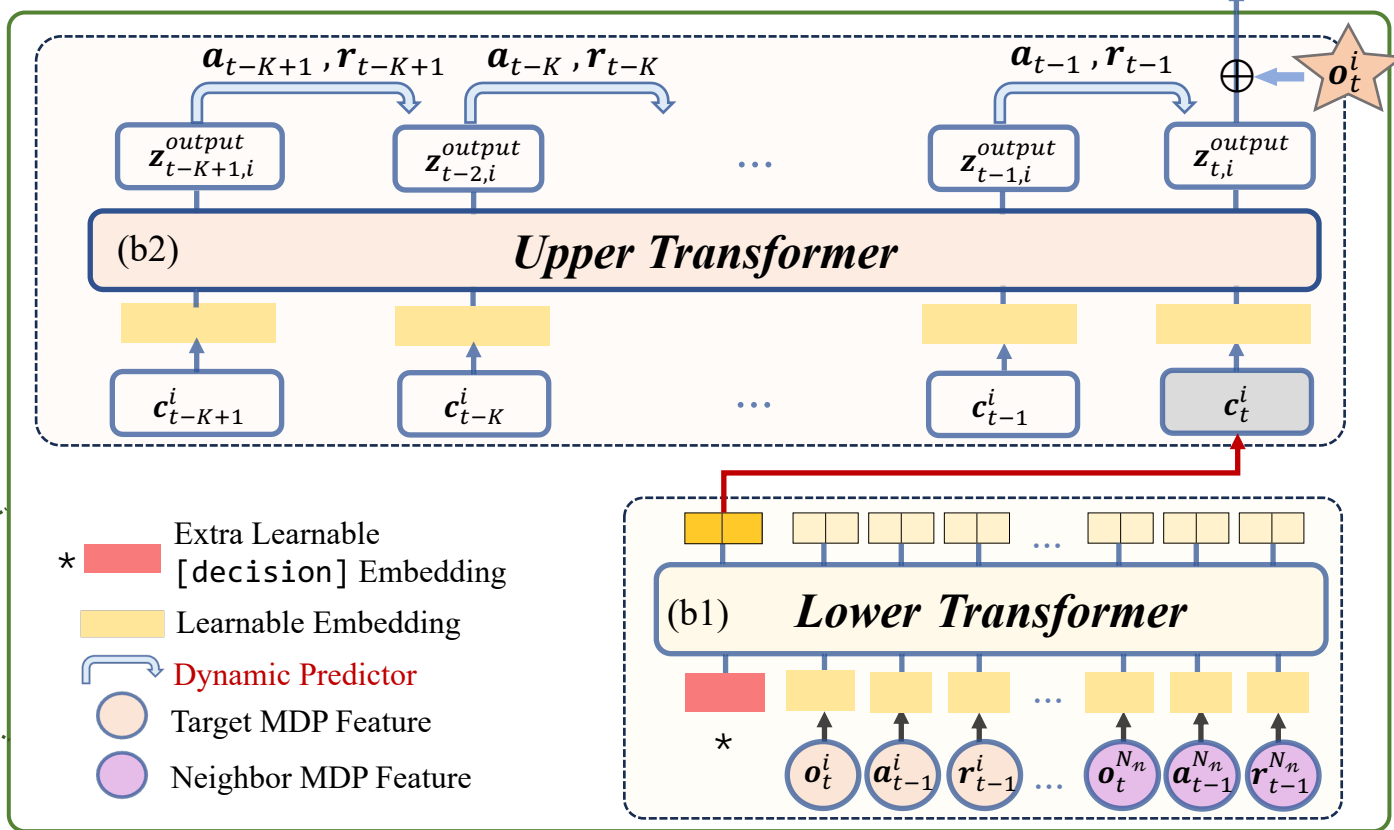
$\boldsymbol{a}_{t-K+1}, \boldsymbol{r}_{t-K+1}$ $\boldsymbol{a}_{t-K}, \boldsymbol{r}_{t-K}$ $\boldsymbol{a}_{t-1}, \boldsymbol{r}_{t-1}$

$\oplus$ $\boldsymbol{o}_t^i$

$\boldsymbol{z}_{t-K+1,i}^{output}$ $\boldsymbol{z}_{t-2,i}^{output}$ ... $\boldsymbol{z}_{t-1,i}^{output}$ $\boldsymbol{z}_{t,i}^{output}$

(b2) Upper Transformer

$\boldsymbol{c}_{t-K+1}^i$ $\boldsymbol{c}_{t-K}^i$ ... $\boldsymbol{c}_{t-1}^i$ $\boldsymbol{c}_t^i$

* Extra Learnable [decision] Embedding

Learnable Embedding

Dynamic Predictor

Target MDP Feature

Neighbor MDP Feature

...

(b1) Lower Transformer

...

*

$\boldsymbol{o}_t^i$ $\boldsymbol{a}_{t-1}^i$ $\boldsymbol{r}_{t-1}^i$ ... $\boldsymbol{o}_t^{N_n}$ $\boldsymbol{a}_{t-1}^{N_n}$ $\boldsymbol{r}_{t-1}^{N_n}$